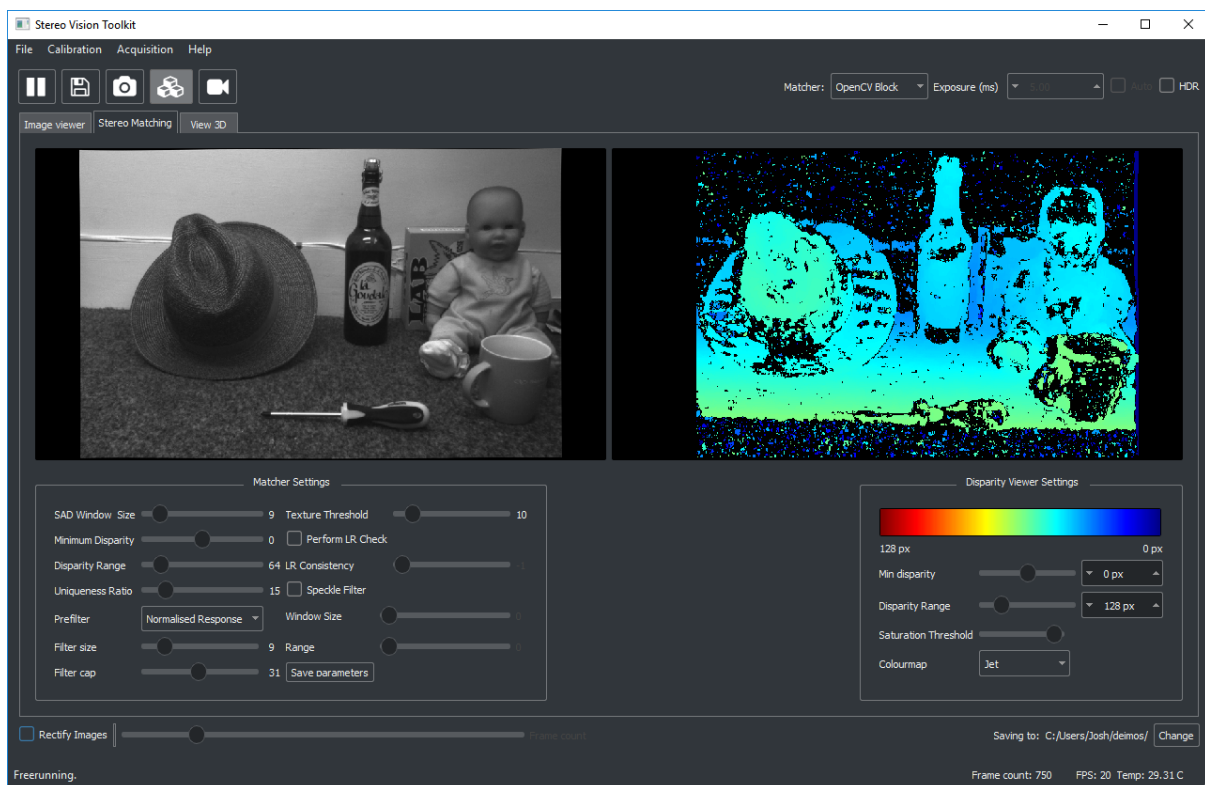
Stereo Vision Toolkit

File Calibration Acquisition Help

Matcher: OpenCV Block Exposure (ms) 5.00 Auto HDR

Image viewer Stereo Matching View 3D

La Jovelle
LAB

Matcher Settings

SAD Window Size 9
Minimum Disparity 0
Disparity Range 64
Uniqueness Ratio 15
Prefilter Normalised Response
Filter size 9
Filter cap 31

Texture Threshold 10
Perform LR Check
LR Consistency -1
Speckle Filter
Window Size 0
Range 0
Save parameters

Disparity Viewer Settings

128 px 0 px
Min disparity 0 px
Disparity Range 128 px
Saturation Threshold
Colourmap Jet

Rectify Images Frame count

Saving to: C:/Users/Josh/deimos/ Change

Freerunning. Frame count: 750 FPS: 20 Temp: 29.31 C